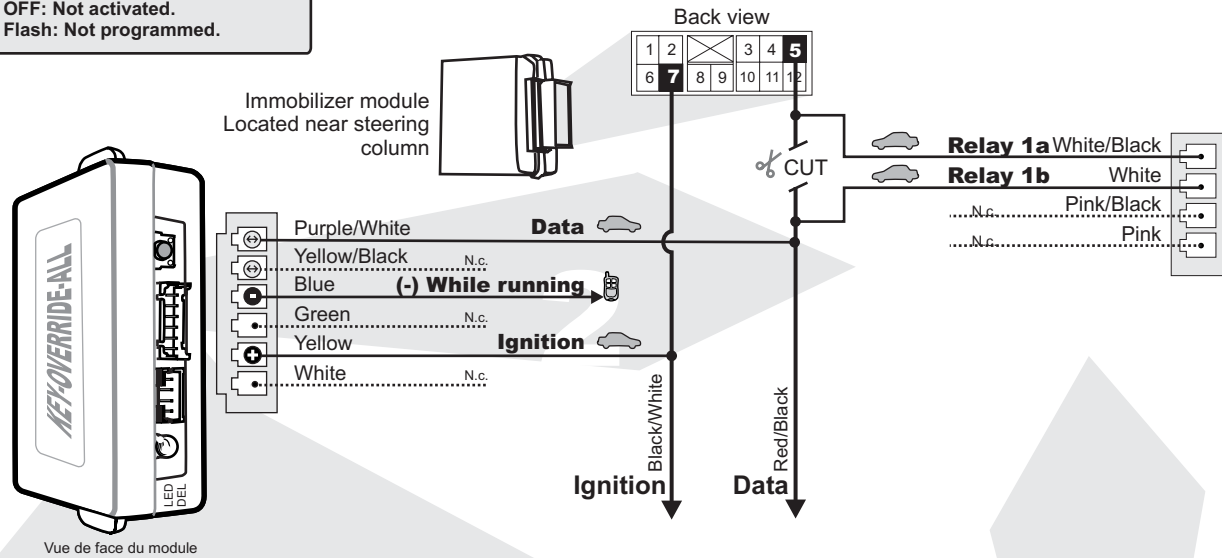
OFF: Not activated.
Flash: Not programmed.

Back view

| 1 | 2 |  | 3 | 4 | 5 |
|---|---|---|---|---|---|
| 6 | 7 | 8 | 9 | 10 | 11 | 12 |

Immobilizer module
Located near steering column

KEY-OVERRIDE-ALL

LED
DEL

Vue de face du module

CUT

Relay 1a White/Black
Relay 1b White
N.c. Pink/Black
N.c. Pink

Purple/White Data
Yellow/Black N.c.
Blue (-) While running
Green N.c.
Yellow Ignition
White N.c.

Black/White
Red/Black

Ignition
Data